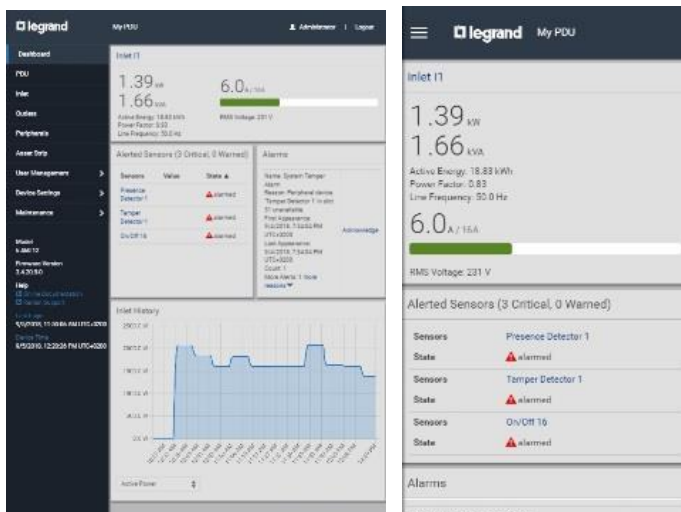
legrand My PDU Administrator | Logout

Dashboard
PDU
Inlet
Outlets
Peripherals
Asset Strip
User Management
Device Settings
Maintenance

Model
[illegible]
Firmware Version
3.4.20.50
Help
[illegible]
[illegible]
Last Login
5/5/2019, 11:09:56 AM UTC+0200
Device Time
5/5/2019, 12:23:26 PM UTC+0200

Inlet I1
1.39 kW
1.66 kVA
Active Energy: 18.83 kWh
Power Factor: 0.83
Line Frequency: 50.0 Hz
6.0 A / 16A
RMS Voltage: 231 V

Alerted Sensors (3 Critical, 0 Warned)
| Sensors | Value | State |
|---|---|---|
| Presence Detector 1 | | alarmed |
| Tamper Detector 1 | | alarmed |
| On/Off 16 | | alarmed |

Alarms
Name: System Tamper Alarm
Reason: Peripheral device Tamper Detector 1 in slot 21 unavailable
First Appearance: 5/4/2019, 7:54:55 PM UTC+0200
Last Appearance: 5/4/2019, 7:54:55 PM UTC+0200
Count: 1
More Alerts: 1 more
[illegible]
Acknowledge

Inlet History
2000 W
1500 W
1000 W
500 W
0 W
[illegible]
Active Power

legrand My PDU

Inlet I1
1.39 kW
1.66 kVA
Active Energy: 18.83 kWh
Power Factor: 0.83
Line Frequency: 50.0 Hz
6.0 A / 16A
RMS Voltage: 231 V

Alerted Sensors (3 Critical, 0 Warned)
Sensors Presence Detector 1
State alarmed
Sensors Tamper Detector 1
State alarmed
Sensors On/Off 16
State alarmed

Alarms